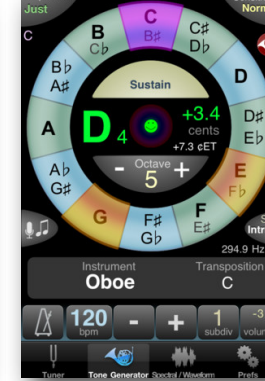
Just
Norm
C
C
B♯
C♯
D♭
B
C♭
B♭
A♯
D
Sustain
A
D
4
+3.4
cents
+7.3 cET
D♯
E♭
A♭
G♯
Octave
-
5
+
E
F♭
G
F♯
G♭
F
E♯
Intr
294.9 Hz
Instrument
Oboe
Transposition
C
120
bpm
-
+
1
subdiv
-3
volu
Tuner
Tone Generator
Spectral / Waveform
Prefs